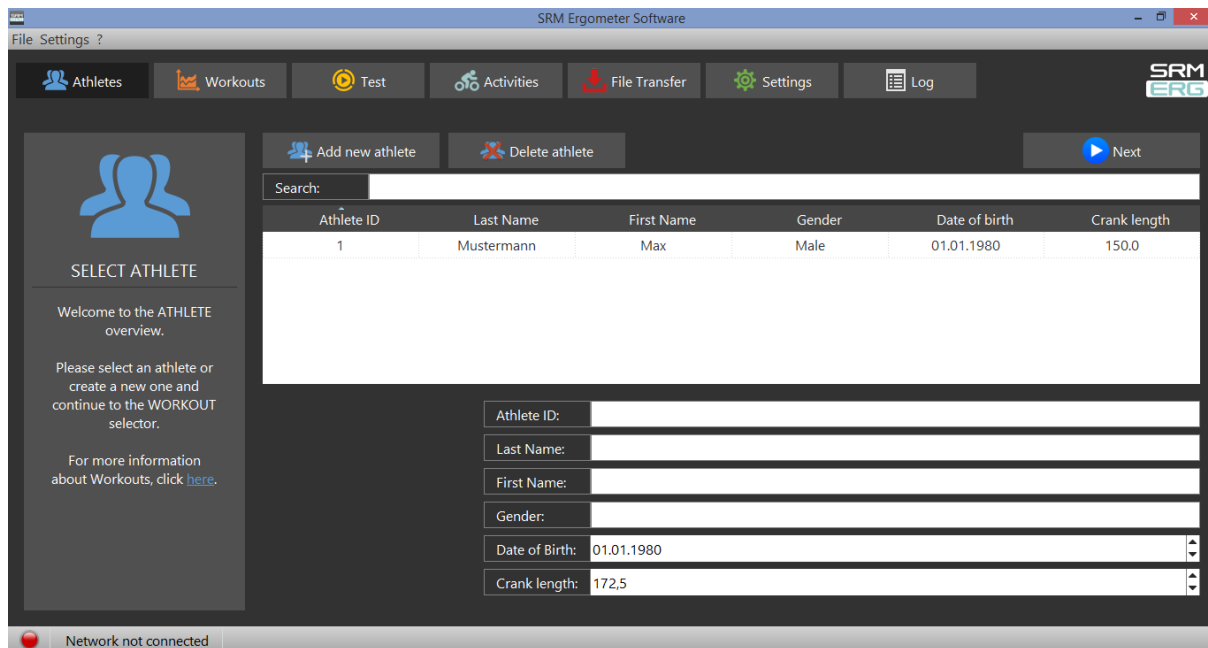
SRM Ergometer Software

File Settings ?

Athletes Workouts Test Activities File Transfer Settings Log

SRM ERG

SELECT ATHLETE

Welcome to the ATHLETE overview.

Please select an athlete or create a new one and continue to the WORKOUT selector.

For more information about Workouts, click here.

Add new athlete Delete athlete Next

Search:

| Athlete ID | Last Name | First Name | Gender | Date of birth | Crank length |
|---|---|---|---|---|---|
| 1 | Mustermann | Max | Male | 01.01.1980 | 150.0 |

Athlete ID:

Last Name:

First Name:

Gender:

Date of Birth: 01.01.1980

Crank length: 172,5

Network not connected